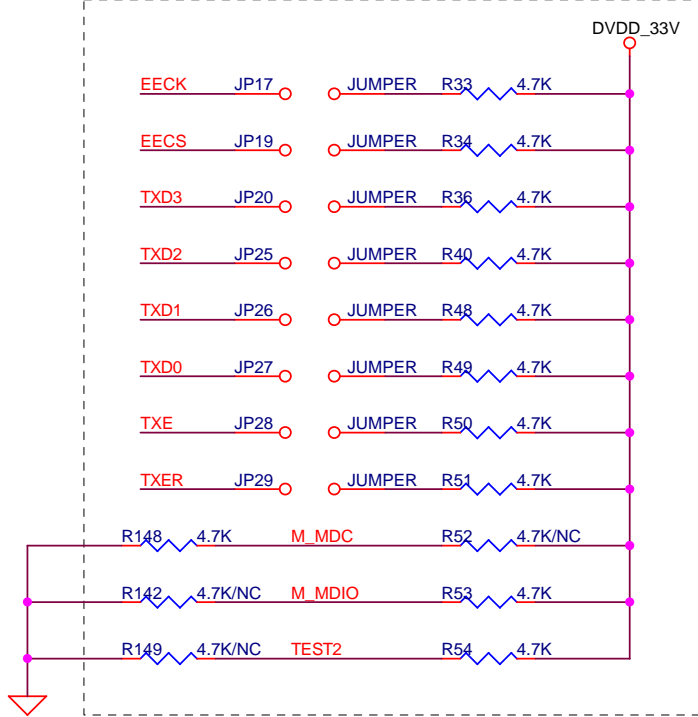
DVDD_33V

EECK JP17 JUMPER R33 4.7K

EECS JP19 JUMPER R34 4.7K

TXD3 JP20 JUMPER R36 4.7K

TXD2 JP25 JUMPER R40 4.7K

TXD1 JP26 JUMPER R48 4.7K

TXD0 JP27 JUMPER R49 4.7K

TXE JP28 JUMPER R50 4.7K

TXER JP29 JUMPER R51 4.7K

R148 4.7K M_MDC R52 4.7K/NC

R142 4.7K/NC M_MDIO R53 4.7K

R149 4.7K/NC TEST2 R54 4.7K